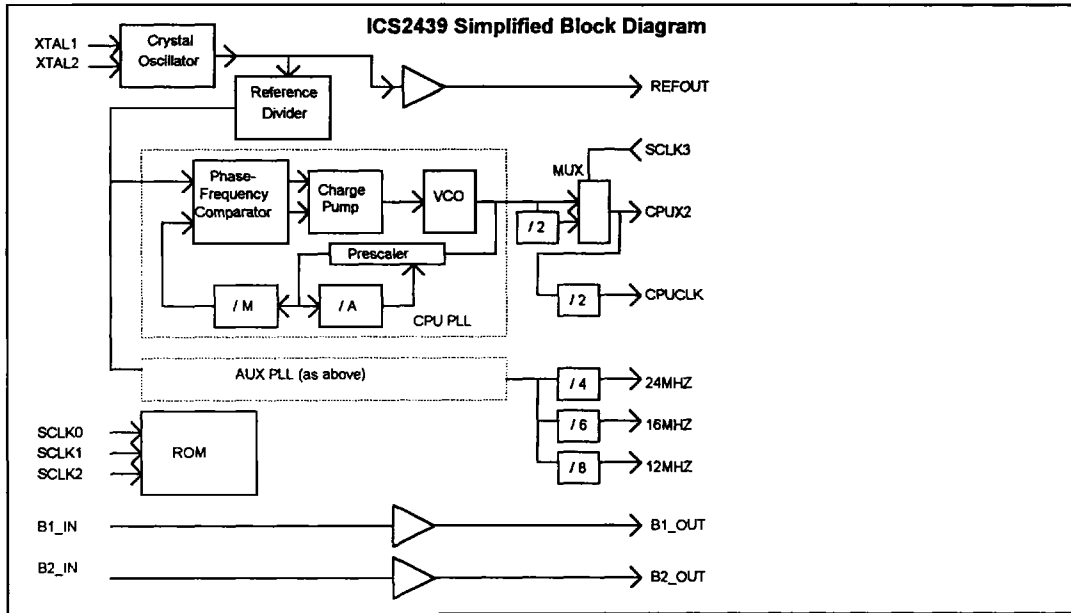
ICS2439 Simplified Block Diagram

XTAL1
XTAL2
Crystal Oscillator
Reference Divider
REFOUT
Phase-Frequency Comparator
Charge Pump
VCO
MUX
SCLK3
/ 2
CPUX2
Prescaler
/ M
/ A
CPU PLL
/ 2
CPUCLK
AUX PLL (as above)
/ 4
24MHZ
/ 6
16MHZ
/ 8
12MHZ
SCLK0
SCLK1
SCLK2
ROM
B1_IN
B1_OUT
B2_IN
B2_OUT